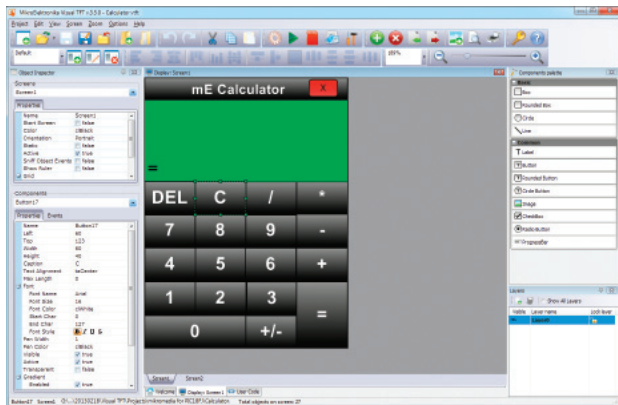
MikroElektronika Visual TFT v3.5.0 - Calculator.vtft

Project Edit View Screen Zoom Options Help

Default

Object Inspector

Screens

Screen1

Properties

| | |
|---|---|
| Name | Screen1 |
| Start Screen | false |
| Color | clBlack |
| Orientation | Portrait |
| Static | false |
| Active | true |
| Sniff Object Events | false |
| Show Ruler | false |
| Grid | |

Components

Button17

Properties Events

| | |
|---|---|
| Name | Button17 |
| Left | 60 |
| Top | 123 |
| Width | 60 |
| Height | 45 |
| Caption | C |
| Text Alignment | taCenter |
| Max Length | 0 |
| Font | |
| Font Name | Arial |
| Font Size | 16 |
| Font Color | clWhite |
| Start Char | 3 |
| End Char | 127 |
| Font Style | B / U S |
| Pen Width | 1 |
| Pen Color | clBlack |
| Visible | true |
| Active | true |
| Transparent | false |
| Gradient | |
| Enabled | true |

Display: Screen1

mE Calculator

X

=

DEL C / *

7 8 9 -

4 5 6 +

1 2 3 =

0 +/-

Screen1 Screen2

Welcome Display: Screen1 User Code

Components palette

Basic

Box

Rounded Box

Circle

Line

Extended

Label

Button

Rounded Button

Circle Button

Image

CheckBox

RadioButton

ProgressBar

Layers

Show All Layers

Visible Layer name Lock layer

Layer1

Button17 Screen1 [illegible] Total objects on screen: 27